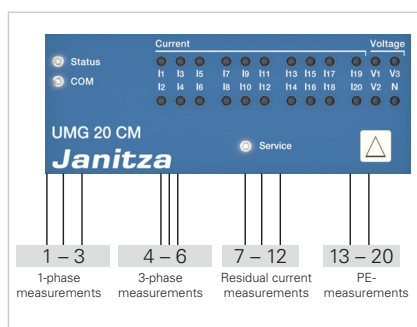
Status
COM
Current
I1 I3 I5
I2 I4 I6
I7 I9 I11
I8 I10 I12
I13 I15 I17
I14 I16 I18
I19
I20
Voltage
V1 V3
V2 N
UMG 20 CM
Janitza
Service

1 – 3
1-phase measurements
4 – 6
3-phase measurements
7 – 12
Residual current measurements
13 – 20
PE-measurements